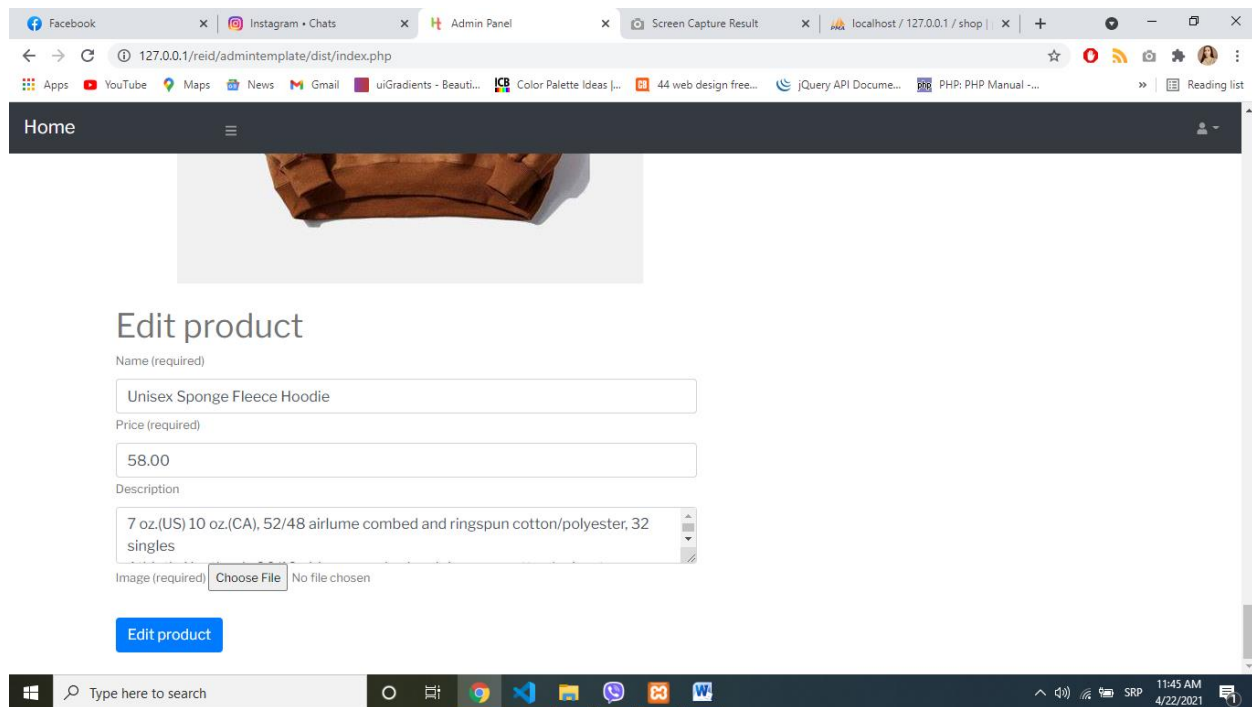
Facebook × Instagram • Chats × Admin Panel × Screen Capture Result × localhost / 127.0.0.1 / shop | × +

127.0.0.1/reid/admintemplate/dist/index.php

Apps YouTube Maps News Gmail uiGradients - Beauti... Color Palette Ideas |... 44 web design free... jQuery API Docume... PHP: PHP Manual -... » Reading list

Home

Edit product

Name (required)

Unisex Sponge Fleece Hoodie

Price (required)

58.00

Description

7 oz.(US) 10 oz.(CA), 52/48 airlume combed and ringspun cotton/polyester, 32 singles

Image (required) Choose File No file chosen

Edit product

Type here to search

SRP 11:45 AM 4/22/2021